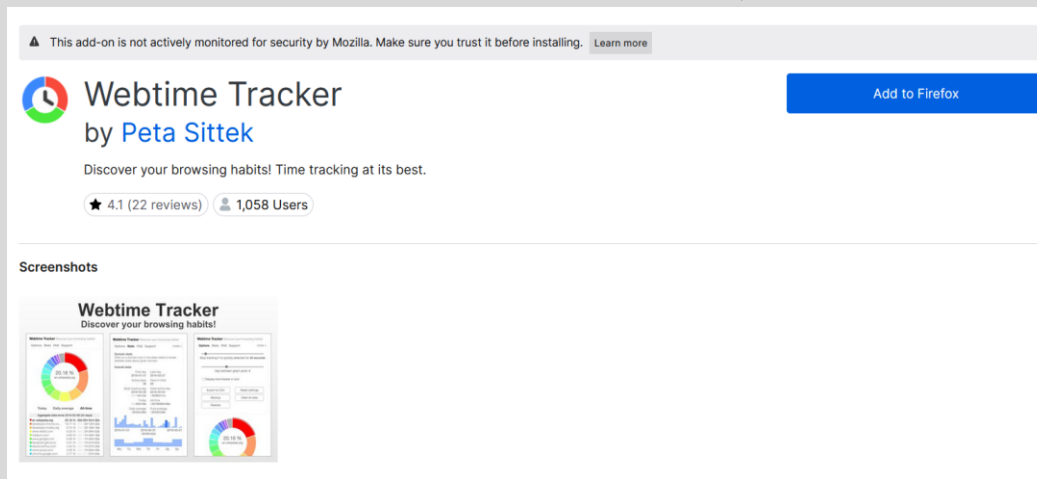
This add-on is not actively monitored for security by Mozilla. Make sure you trust it before installing. Learn more

Webtime Tracker
by Peta Sittek

Add to Firefox

Discover your browsing habits! Time tracking at its best.

4.1 (22 reviews) 1,058 Users

Screenshots

Webtime Tracker
Discover your browsing habits!

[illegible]